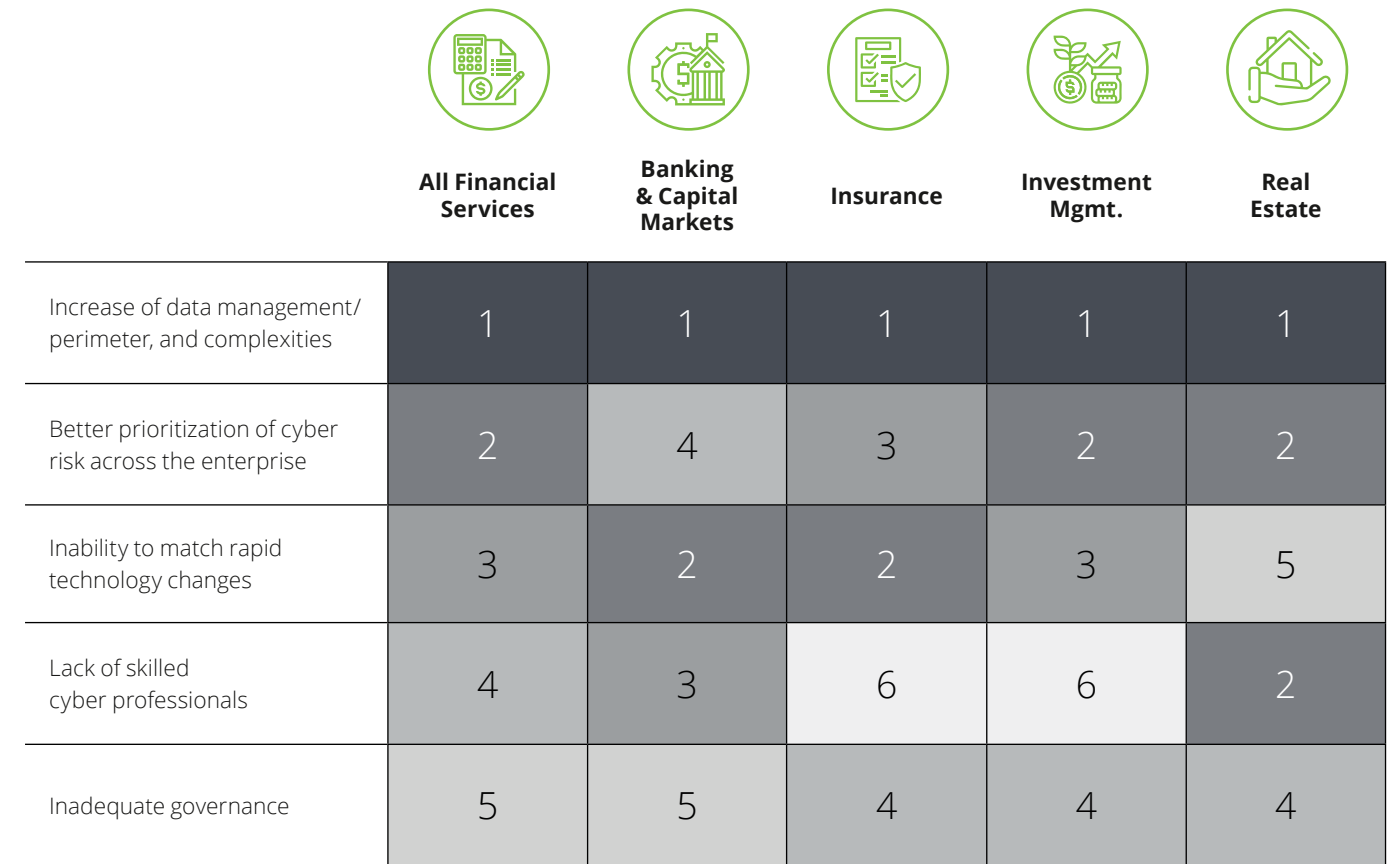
| | All Financial Services | Banking & Capital Markets | Insurance | Investment Mgmt. | Real Estate |
|---|---|---|---|---|---|
| Increase of data management/ perimeter, and complexities | 1 | 1 | 1 | 1 | 1 |
| Better prioritization of cyber risk across the enterprise | 2 | 4 | 3 | 2 | 2 |
| Inability to match rapid technology changes | 3 | 2 | 2 | 3 | 5 |
| Lack of skilled cyber professionals | 4 | 3 | 6 | 6 | 2 |
| Inadequate governance | 5 | 5 | 4 | 4 | 4 |